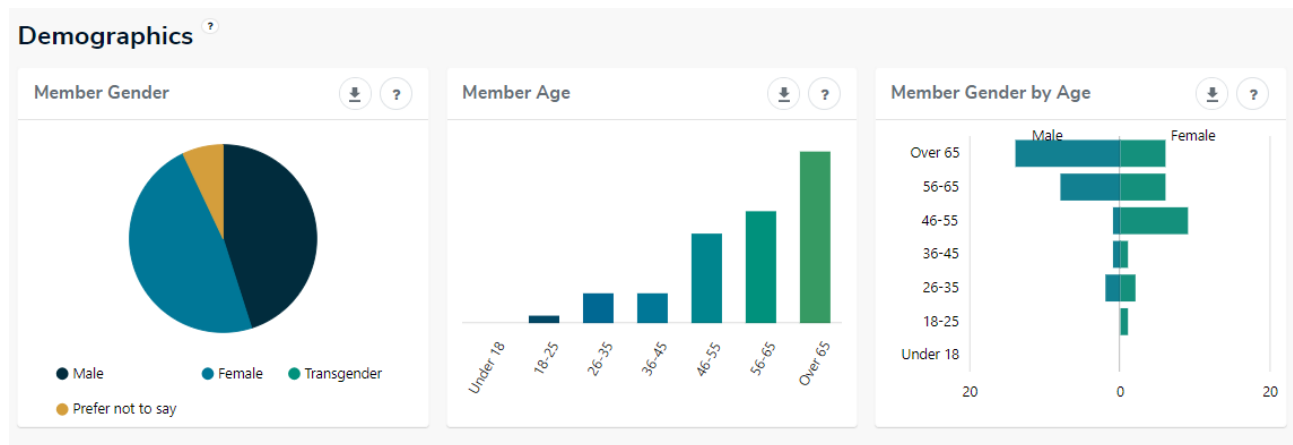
Demographics ?

Member Gender

Male
Female
Transgender
Prefer not to say

Member Age

Under 18
18-25
26-35
36-45
46-55
56-65
Over 65

Member Gender by Age

Male
Female
Over 65
56-65
46-55
36-45
26-35
18-25
Under 18
20
0
20